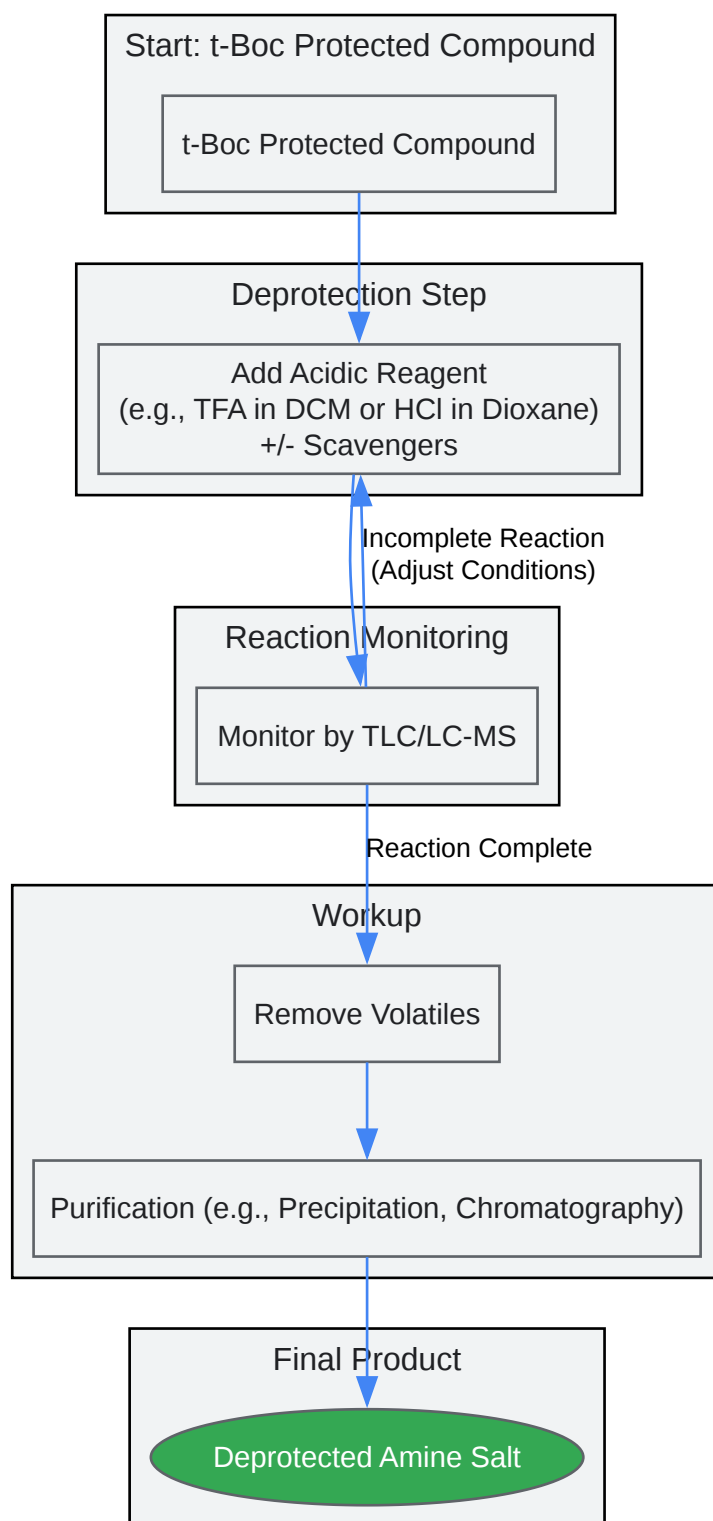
Start: t-Boc Protected Compound

t-Boc Protected Compound

Deprotection Step

Add Acidic Reagent
(e.g., TFA in DCM or HCl in Dioxane)
+/- Scavengers

Incomplete Reaction
(Adjust Conditions)

Reaction Monitoring

Monitor by TLC/LC-MS

Reaction Complete

Workup

Remove Volatiles

Purification (e.g., Precipitation, Chromatography)

Final Product

Deprotected Amine Salt